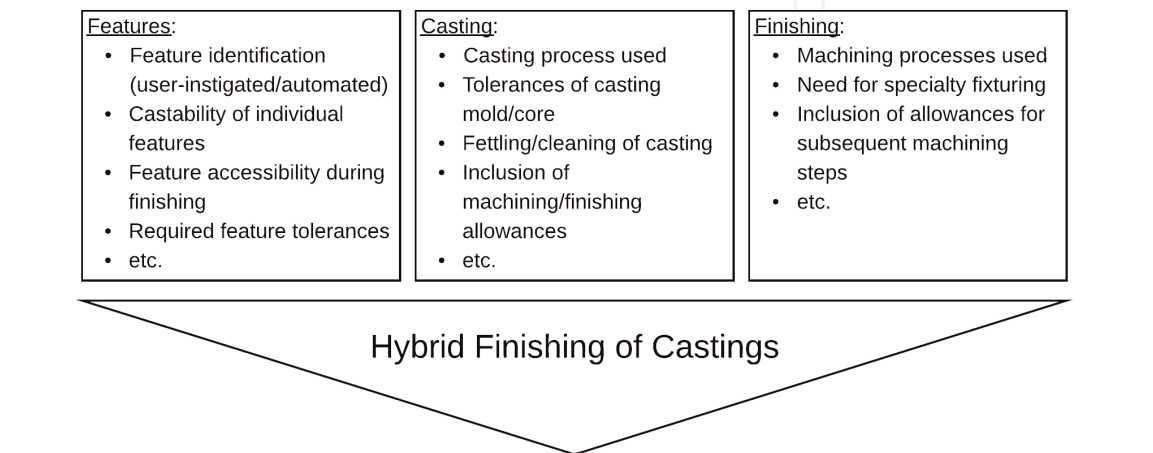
Features:
- Feature identification (user-instigated/automated)
- Castability of individual features
- Feature accessibility during finishing
- Required feature tolerances
- etc.

Casting:
- Casting process used
- Tolerances of casting mold/core
- Fettling/cleaning of casting
- Inclusion of machining/finishing allowances
- etc.

Finishing:
- Machining processes used
- Need for specialty fixturing
- Inclusion of allowances for subsequent machining steps
- etc.

Hybrid Finishing of Castings